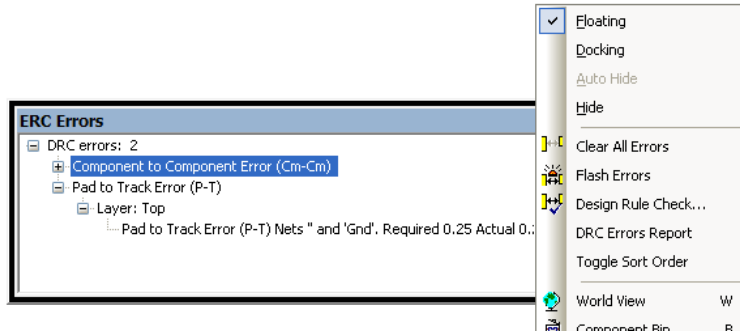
ERC Errors
DRC errors: 2
Component to Component Error (Cm-Cm)
Pad to Track Error (P-T)
Layer: Top
Pad to Track Error (P-T) Nets '' and 'Gnd'. Required 0.25 Actual 0.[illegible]

Floating
Docking
Auto Hide
Hide
Clear All Errors
Flash Errors
Design Rule Check...
DRC Errors Report
Toggle Sort Order
World View W
Component Bin B